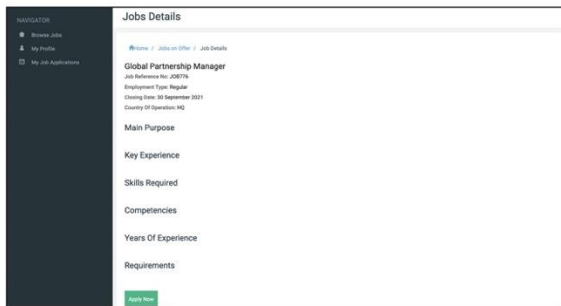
NAVIGATOR
Browse Jobs
My Profile
My Job Applications

Jobs Details

Home / Jobs on Offer / Job Details

Global Partnership Manager
Job Reference No: JOB776
Employment Type: Regular
Closing Date: 30 September 2021
Country Of Operation: HQ

Main Purpose

Key Experience

Skills Required

Competencies

Years Of Experience

Requirements

Apply Now